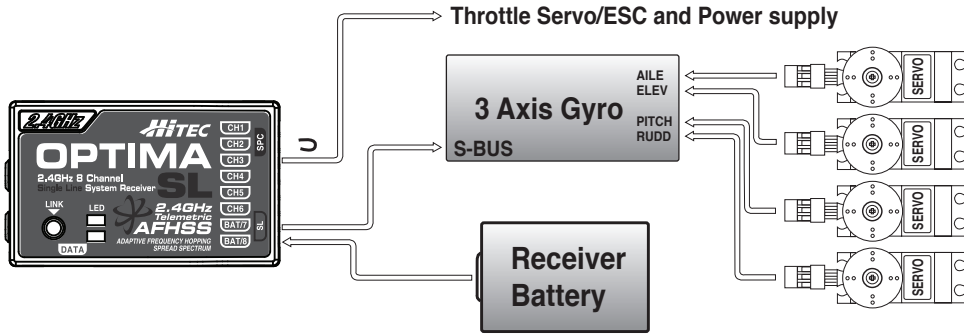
Throttle Servo/ESC and Power supply

2.4GHz
HITEC
OPTIMA
SL
2.4GHz 8 Channel
Single Line System Receiver
CH1
CH2
CH3
CH4
CH5
CH6
BAT/7
BAT/8
SPC
SL
LINK
LED
DATA
2.4GHz
Telemetric
AFHSS
ADAPTIVE FREQUENCY HOPPING SPREAD SPECTRUM

3 Axis Gyro
S-BUS
AILE
ELEV
PITCH
RUDD

SERVO
SERVO
SERVO
SERVO

Receiver Battery